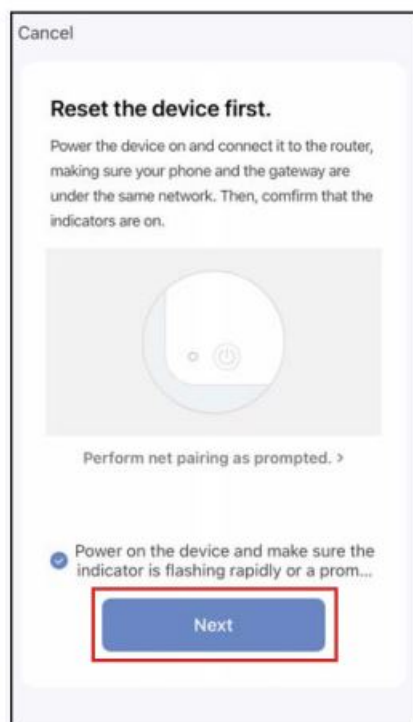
Cancel

Reset the device first.

Power the device on and connect it to the router, making sure your phone and the gateway are under the same network. Then, comfirm that the indicators are on.

Perform net pairing as prompted. >

Power on the device and make sure the indicator is flashing rapidly or a prom...

Next